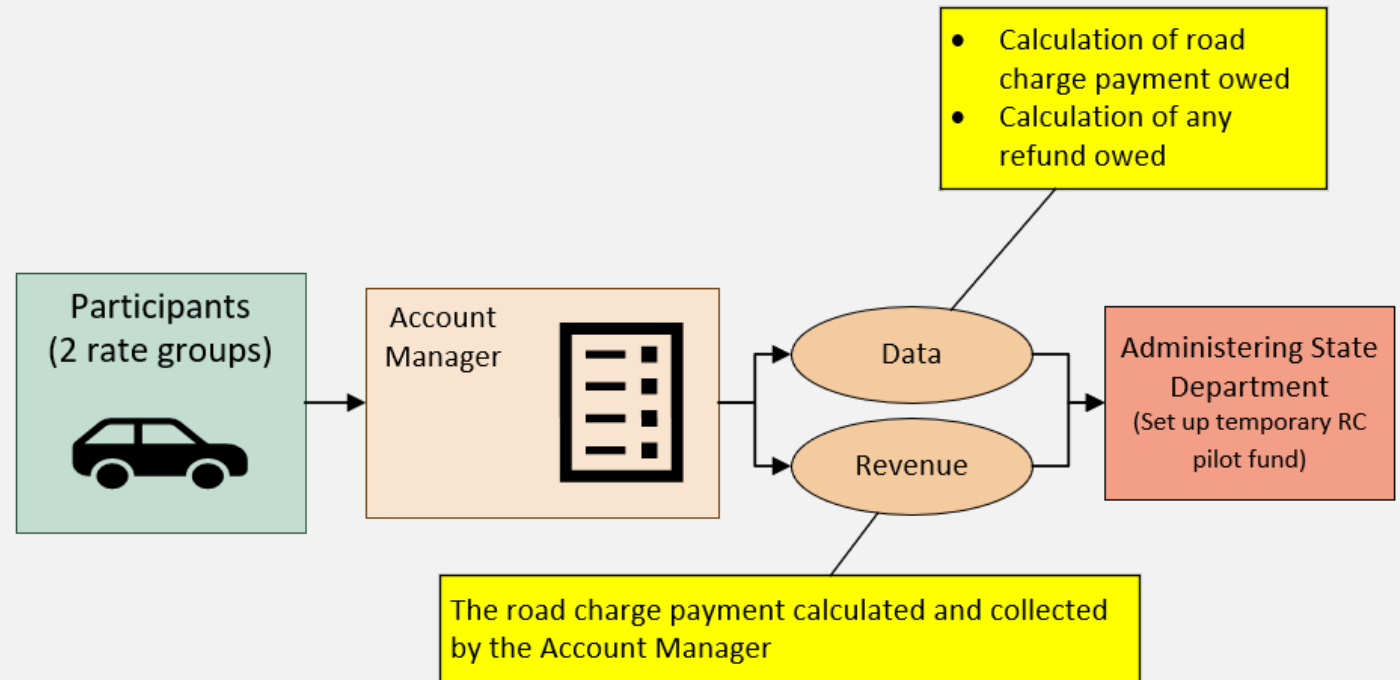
- Calculation of road charge payment owed
- Calculation of any refund owed

Participants (2 rate groups)

Account Manager

Data

Revenue

Administering State Department (Set up temporary RC pilot fund)

The road charge payment calculated and collected by the Account Manager